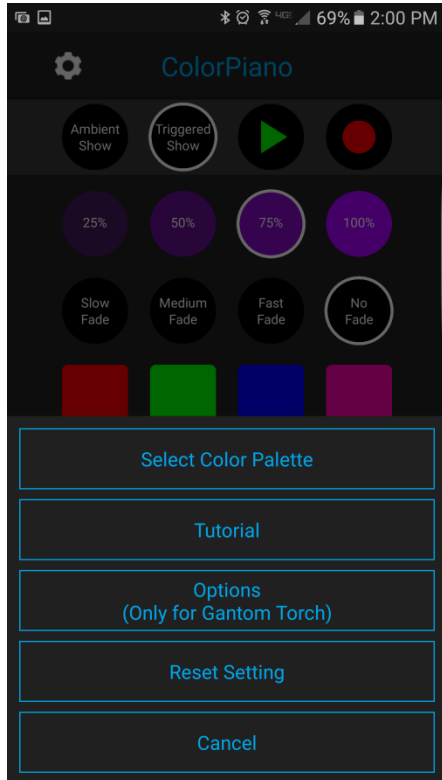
4G 69% 2:00 PM

ColorPiano

Ambient Show

Triggered Show

25%

50%

75%

100%

Slow Fade

Medium Fade

Fast Fade

No Fade

Select Color Palette

Tutorial

Options
(Only for Gantom Torch)

Reset Setting

Cancel